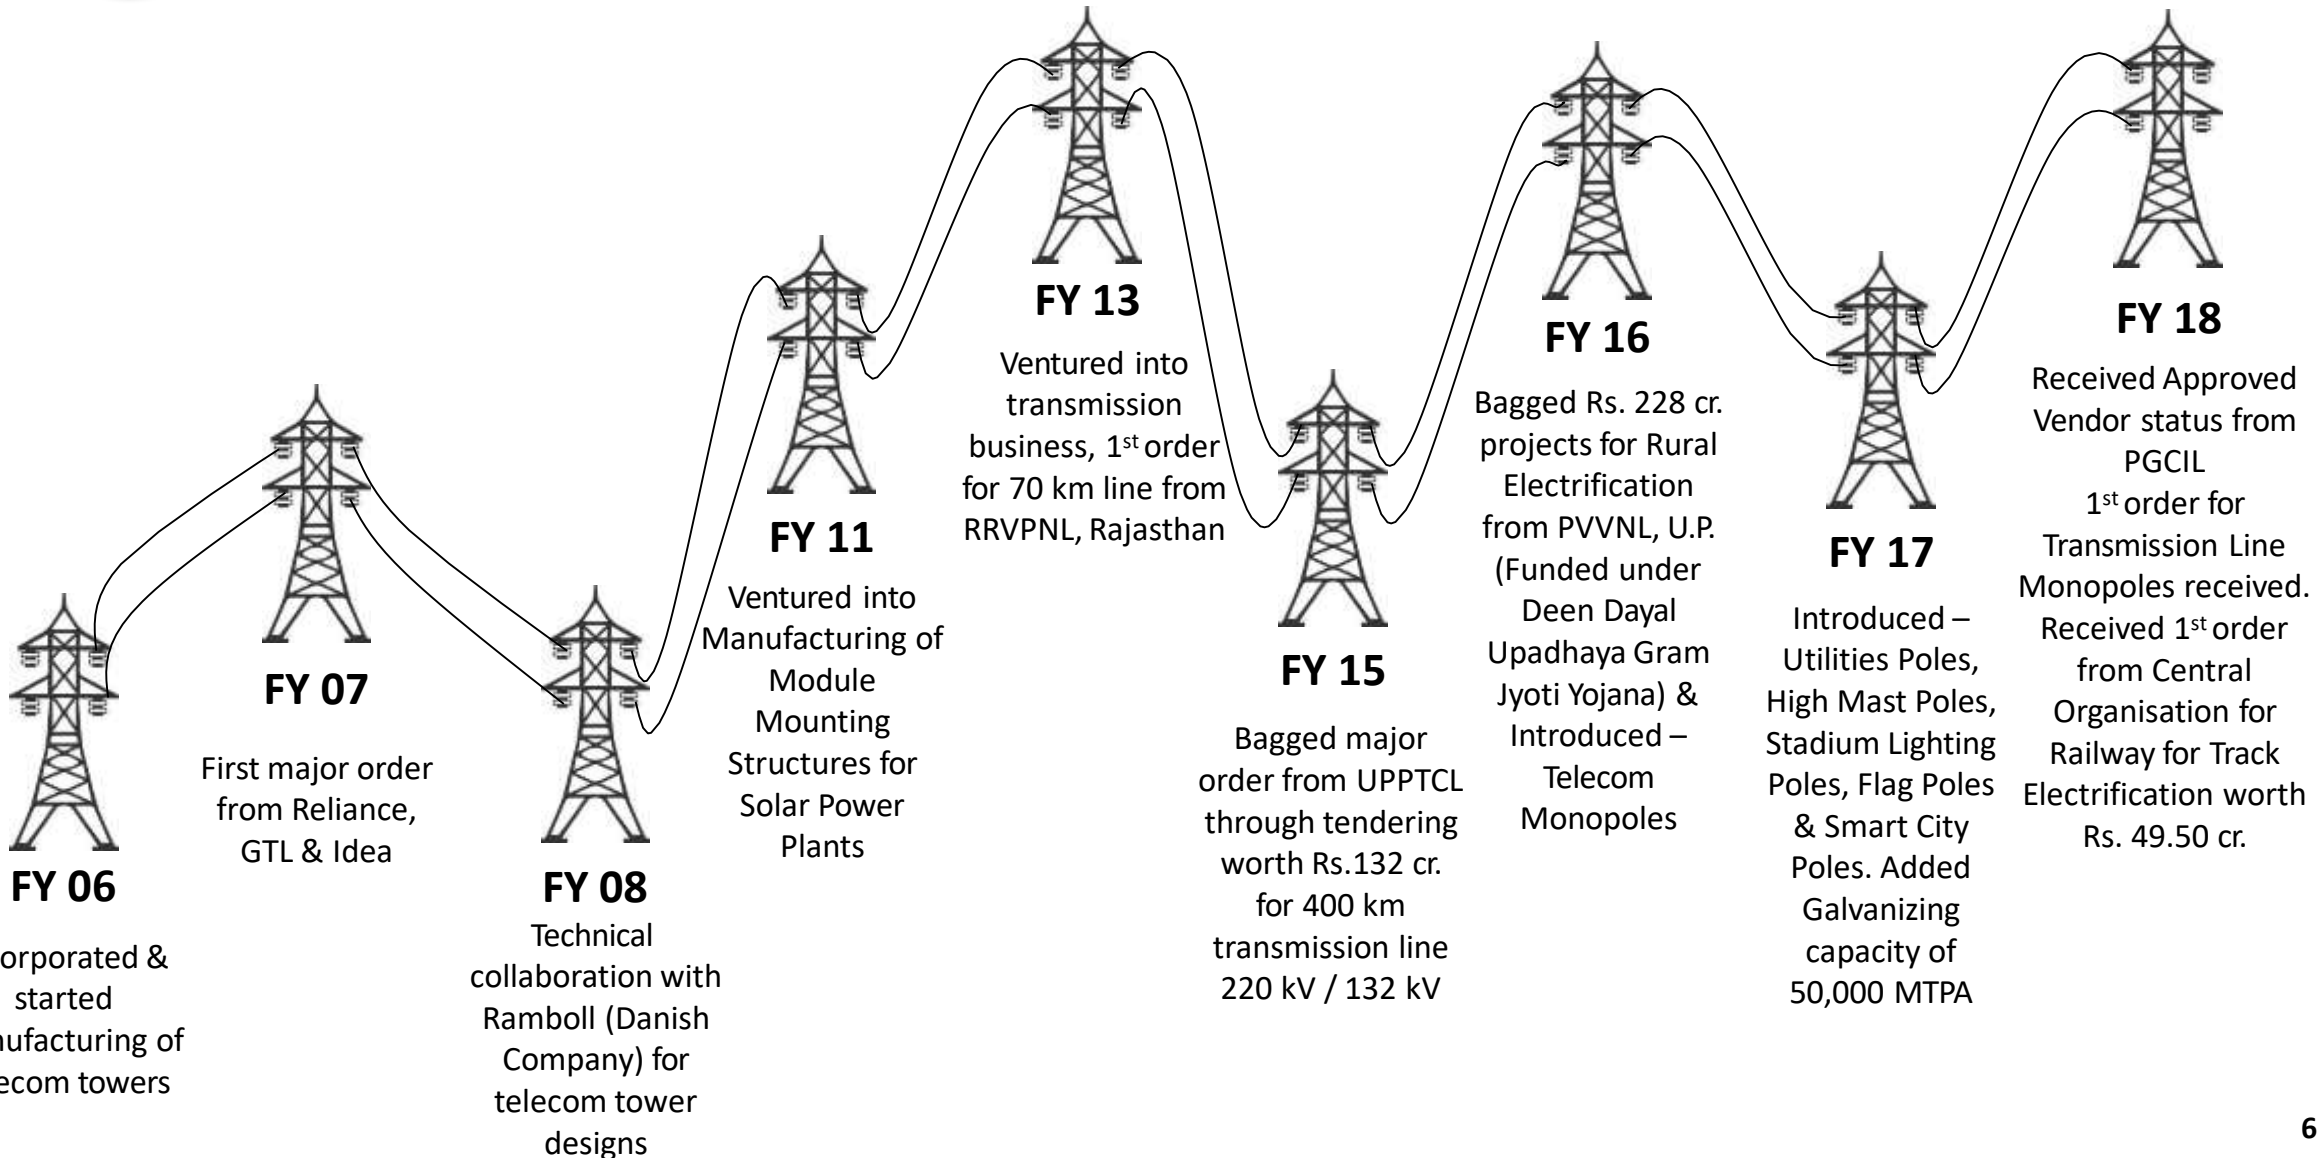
FY 06

orporated & started ufacturing of ecom towers

FY 07

First major order from Reliance, GTL & Idea

FY 08

Technical collaboration with Ramboll (Danish Company) for telecom tower designs

FY 11

Ventured into Manufacturing of Module Mounting Structures for Solar Power Plants

FY 13

Ventured into transmission business, 1$^{st}$ order for 70 km line from RRVPNL, Rajasthan

FY 15

Bagged major order from UPPTCL through tendering worth Rs.132 cr. for 400 km transmission line 220 kV / 132 kV

FY 16

Bagged Rs. 228 cr. projects for Rural Electrification from PVVNL, U.P. (Funded under Deen Dayal Upadhaya Gram Jyoti Yojana) & Introduced – Telecom Monopoles

FY 17

Introduced – Utilities Poles, High Mast Poles, Stadium Lighting Poles, Flag Poles & Smart City Poles. Added Galvanizing capacity of 50,000 MTPA

FY 18

Received Approved Vendor status from PGCIL
1$^{st}$ order for Transmission Line Monopoles received. Received 1$^{st}$ order from Central Organisation for Railway for Track Electrification worth Rs. 49.50 cr.

6